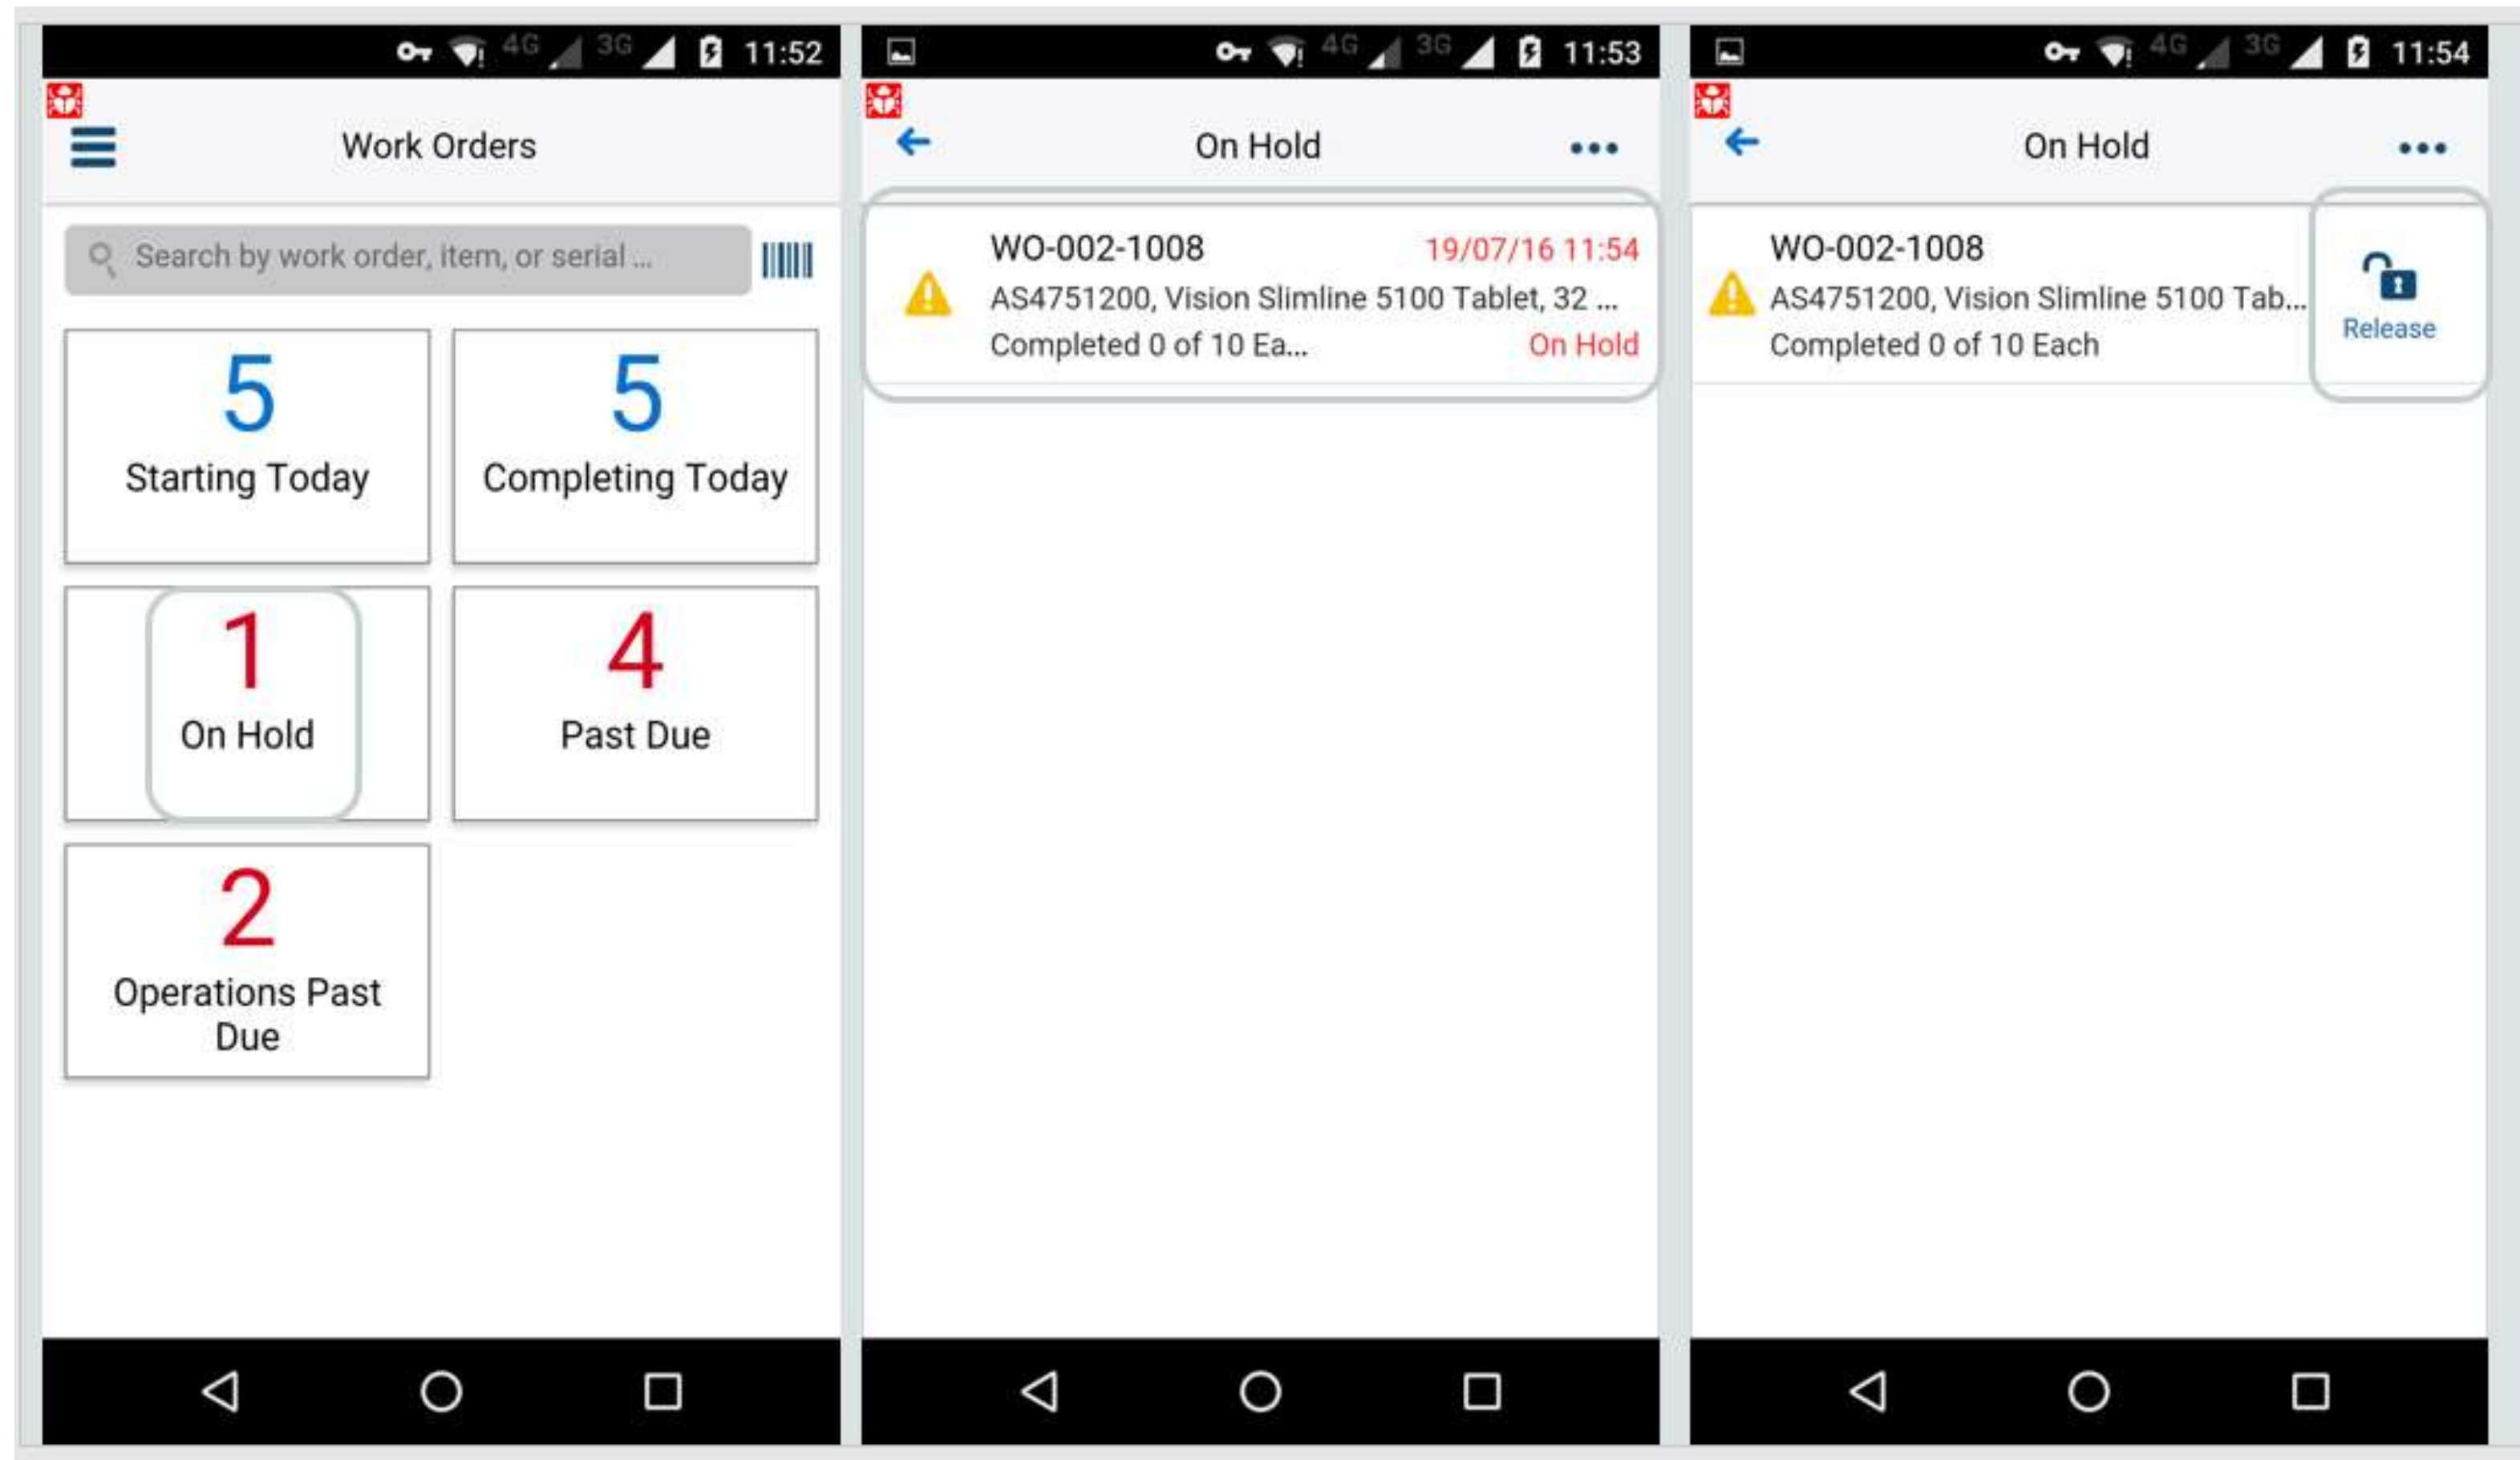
4G 3G 11:52

Work Orders

Search by work order, item, or serial ...

5
Starting Today

5
Completing Today

1
On Hold

4
Past Due

2
Operations Past Due

4G 3G 11:53

On Hold

WO-002-1008 19/07/16 11:54
AS4751200, Vision Slimline 5100 Tablet, 32 ...
Completed 0 of 10 Ea... On Hold

4G 3G 11:54

On Hold

WO-002-1008
AS4751200, Vision Slimline 5100 Tab...
Completed 0 of 10 Each

Release